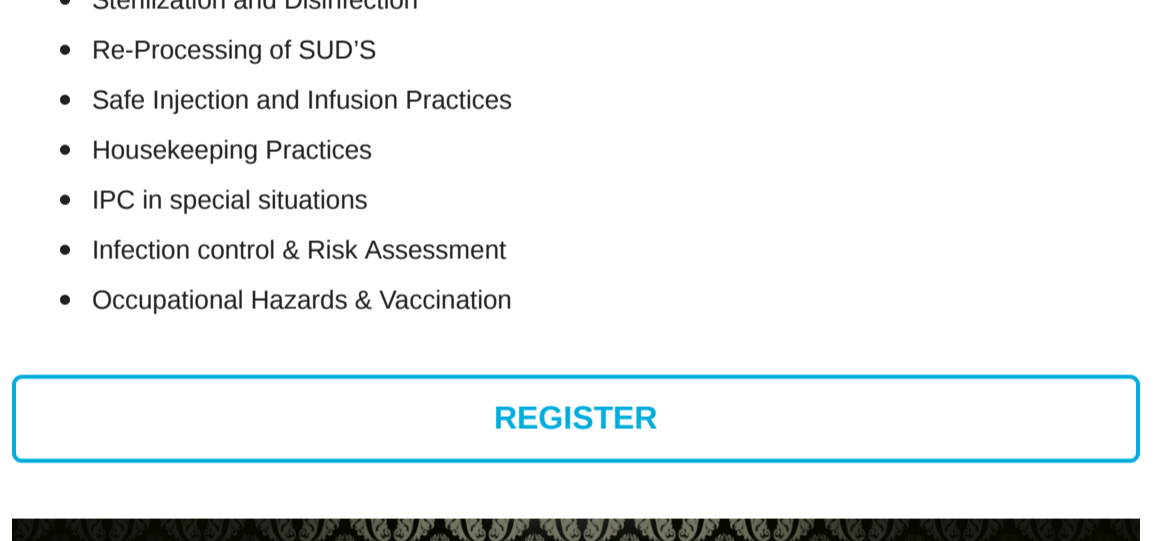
- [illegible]
- Re-Processing of SUD’S
- Safe Injection and Infusion Practices
- Housekeeping Practices
- IPC in special situations
- Infection control & Risk Assessment
- Occupational Hazards & Vaccination

REGISTER